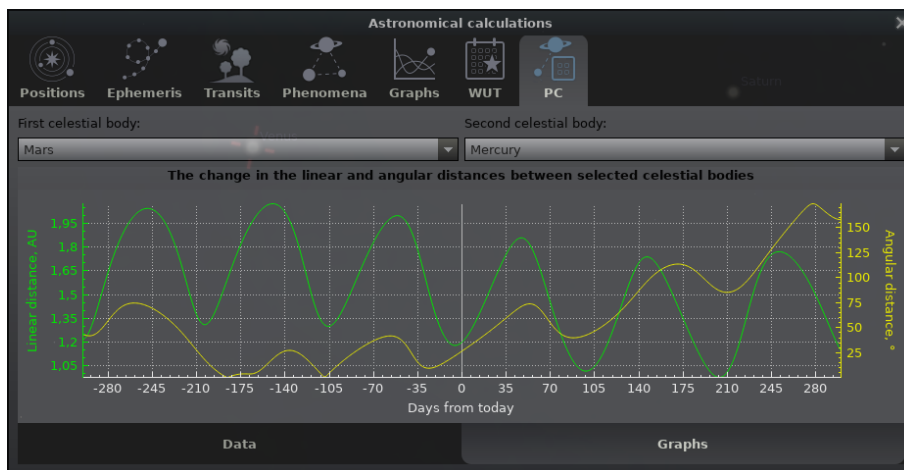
Astronomical calculations

Positions Ephemeris Transits Phenomena Graphs WUT PC

Saturn

First celestial body:
Mars

Second celestial body:
Mercury

The change in the linear and angular distances between selected celestial bodies

Linear distance, AU
1.95
1.8
1.65
1.5
1.35
1.2
1.05

Angular distance, °
150
125
100
75
50
25

-280 -245 -210 -175 -140 -105 -70 -35 0 35 70 105 140 175 210 245 280
Days from today

Data
Graphs